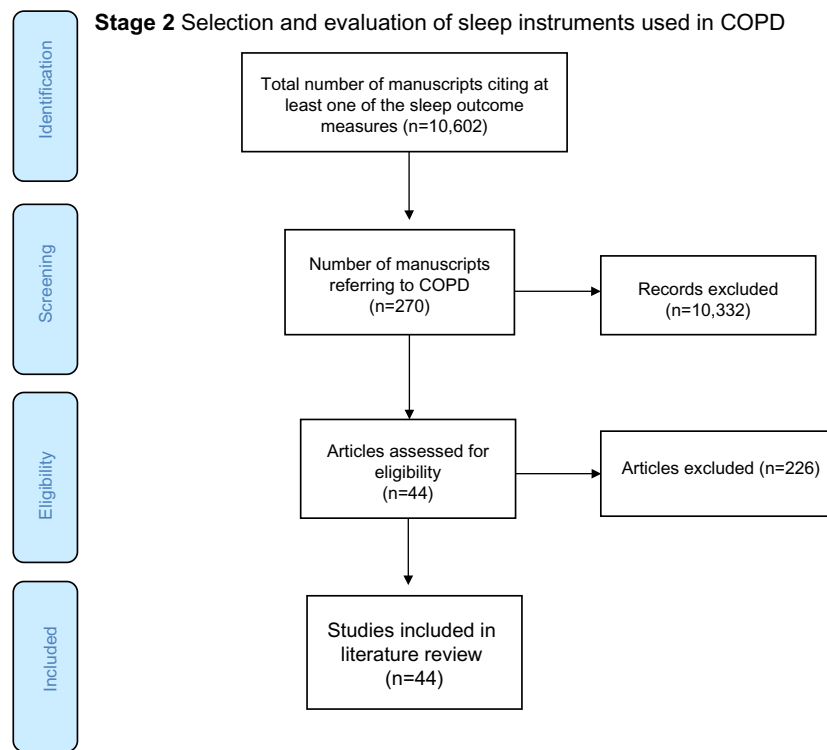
**Stage 2** Selection and evaluation of sleep instruments used in COPD

Identification

Total number of manuscripts citing at least one of the sleep outcome measures (n=10,602)

Screening

Number of manuscripts referring to COPD (n=270)

Records excluded (n=10,332)

Eligibility

Articles assessed for eligibility (n=44)

Articles excluded (n=226)

Included

Studies included in literature review (n=44)